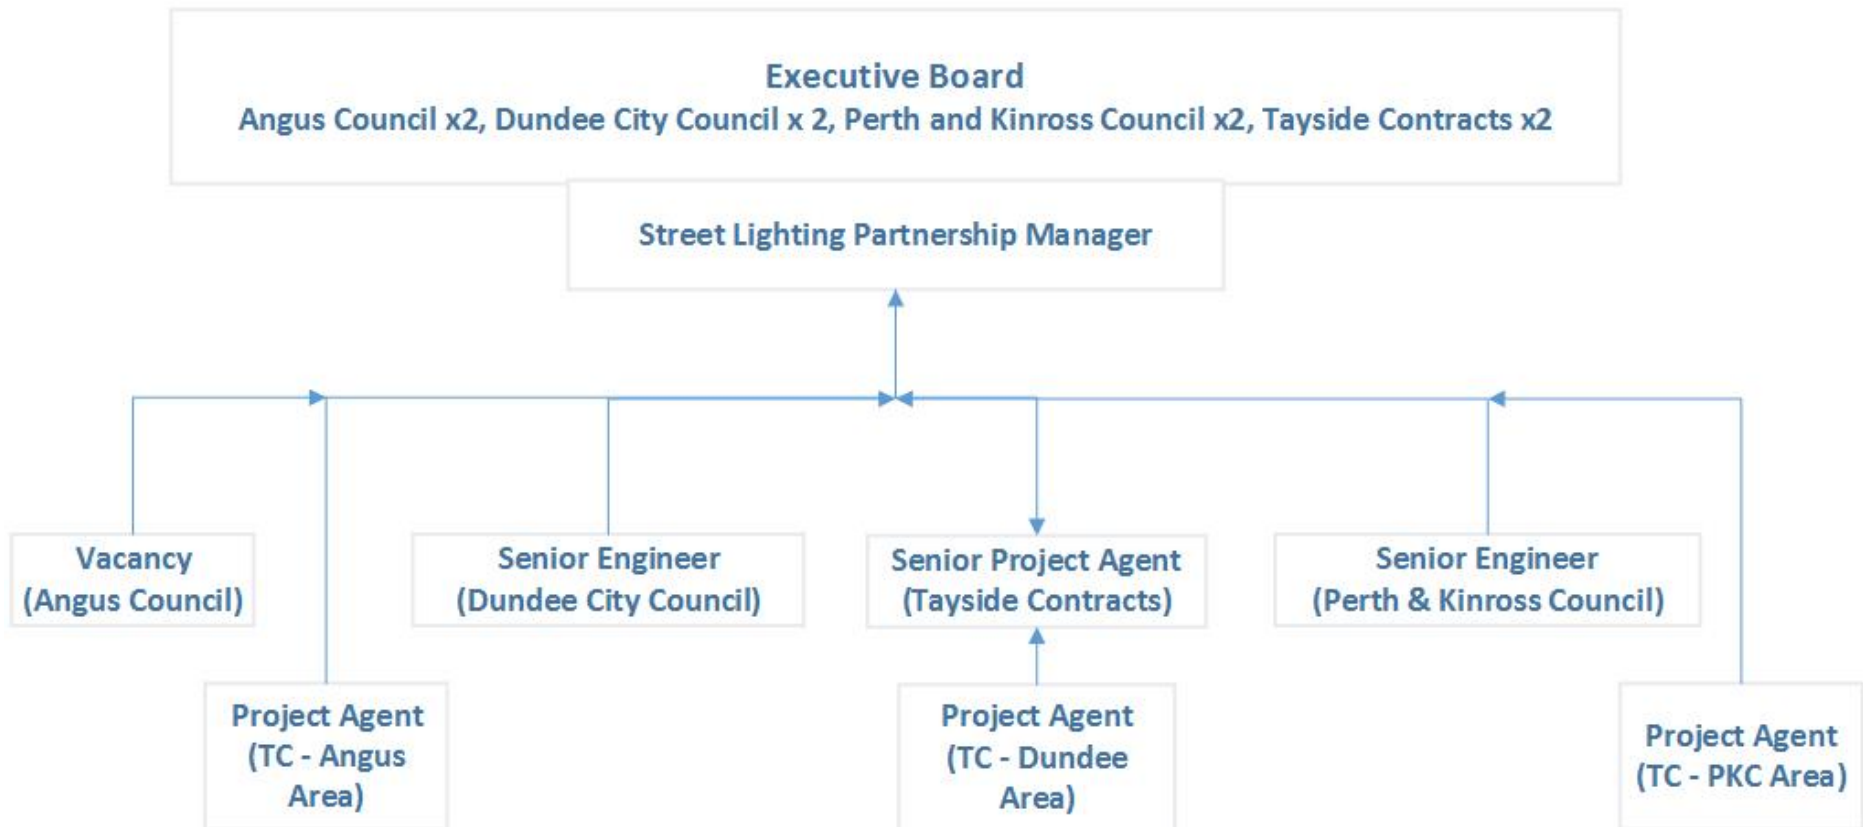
Executive Board
Angus Council x2, Dundee City Council x 2, Perth and Kinross Council x2, Tayside Contracts x2

Street Lighting Partnership Manager

Vacancy
(Angus Council)

Senior Engineer
(Dundee City Council)

Senior Project Agent
(Tayside Contracts)

Senior Engineer
(Perth & Kinross Council)

Project Agent
(TC - Angus Area)

Project Agent
(TC - Dundee Area)

Project Agent
(TC - PKC Area)